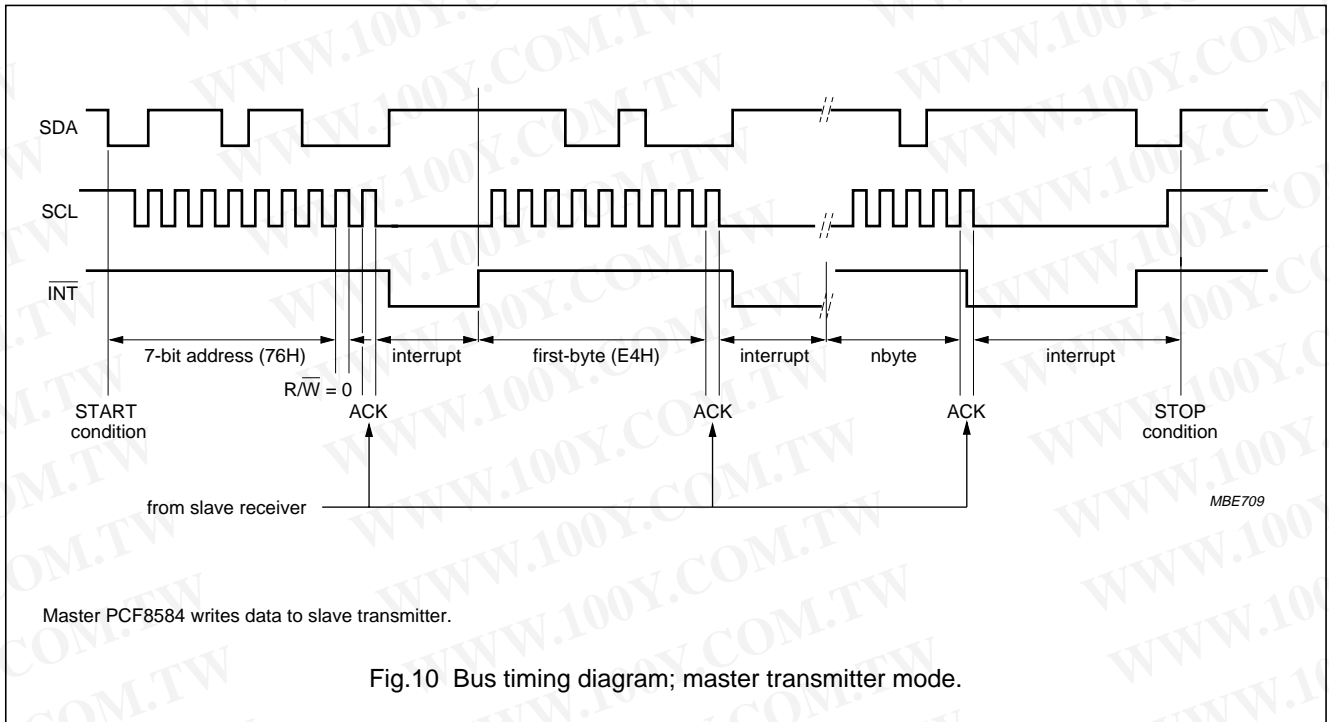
WWW.100Y.COM.TW

SDA

SCL

$\overline{INT}$

7-bit address (76H)

$R/\overline{W} = 0$

interrupt

first-byte (E4H)

interrupt

nbyte

interrupt

START condition

ACK

ACK

ACK

STOP condition

from slave receiver

MBE709

Master PCF8584 writes data to slave transmitter.

Fig.10 Bus timing diagram; master transmitter mode.